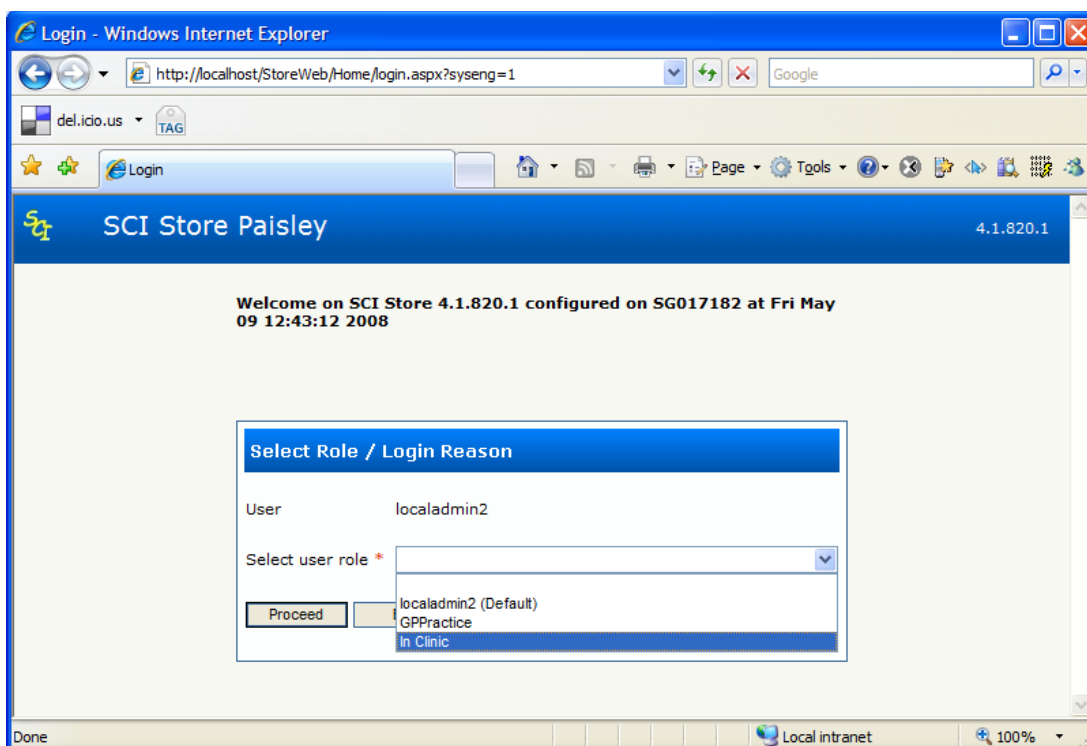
Login - Windows Internet Explorer

http://localhost/StoreWeb/Home/login.aspx?syseng=1

Google

del.icio.us

TAG

Login

Page Tools

SCI Store Paisley

4.1.820.1

Welcome on SCI Store 4.1.820.1 configured on SG017182 at Fri May 09 12:43:12 2008

Select Role / Login Reason

User localadmin2

Select user role *

localadmin2 (Default)
GPPractice
In Clinic

Proceed

Done

Local intranet

100%